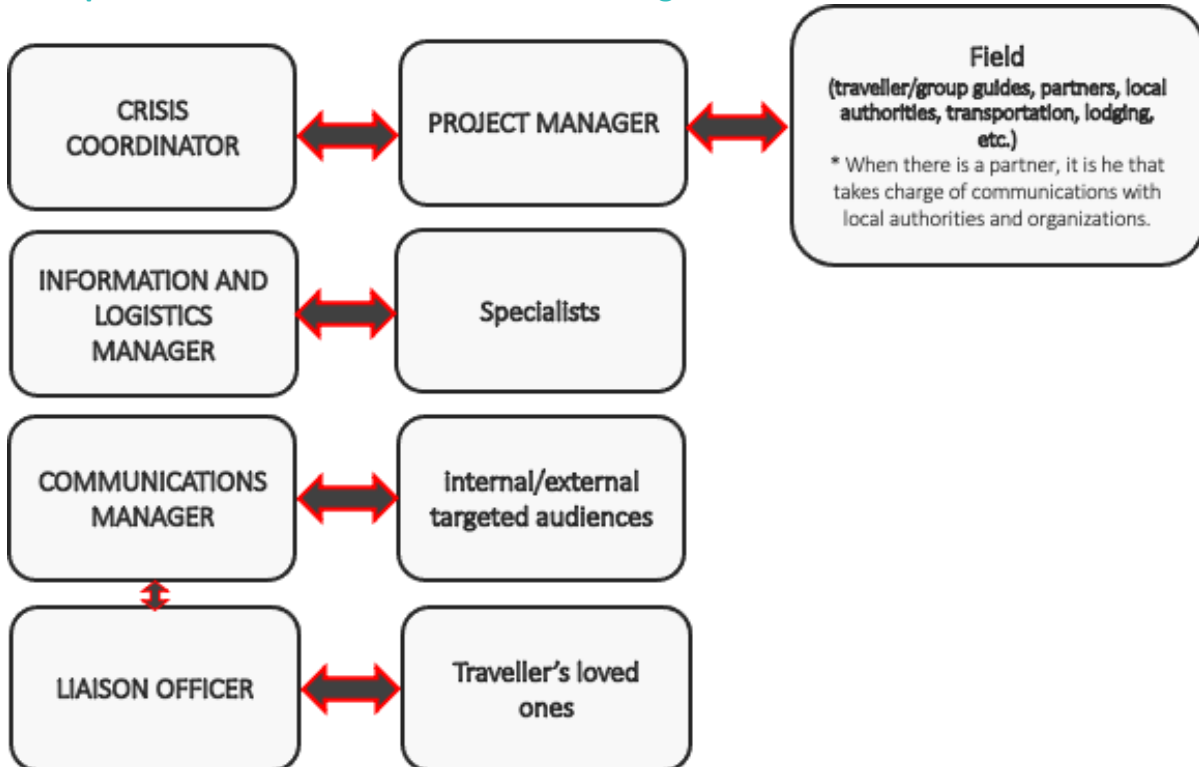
CRISIS COORDINATOR

PROJECT MANAGER

Field
(traveller/group guides, partners, local authorities, transportation, lodging, etc.)
* When there is a partner, it is he that takes charge of communications with local authorities and organizations.

INFORMATION AND LOGISTICS MANAGER

Specialists

COMMUNICATIONS MANAGER

internal/external targeted audiences

LIAISON OFFICER

Traveller's loved ones